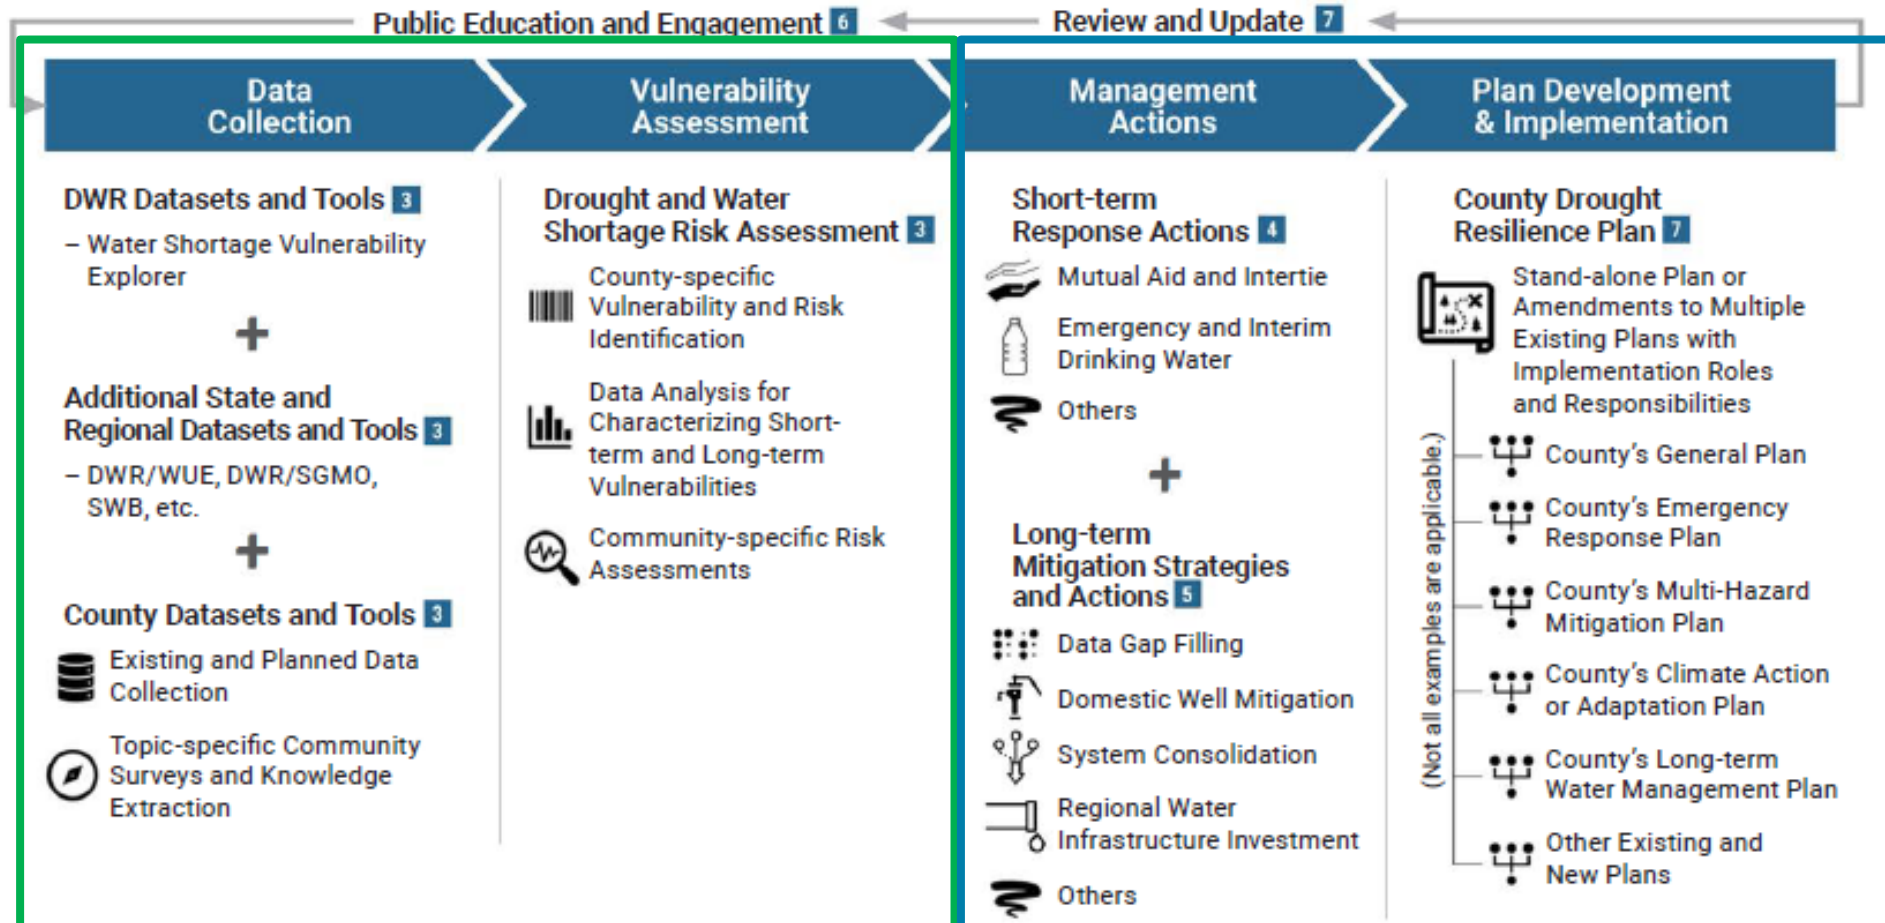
Public Education and Engagement 6

Review and Update 7

Data Collection

Vulnerability Assessment

Management Actions

Plan Development & Implementation

DWR Datasets and Tools 3

– Water Shortage Vulnerability Explorer

+

Additional State and Regional Datasets and Tools 3

– DWR/WUE, DWR/SGMO, SWB, etc.

+

County Datasets and Tools 3

Existing and Planned Data Collection

Topic-specific Community Surveys and Knowledge Extraction

Drought and Water Shortage Risk Assessment 3

County-specific Vulnerability and Risk Identification

Data Analysis for Characterizing Short-term and Long-term Vulnerabilities

Community-specific Risk Assessments

Short-term Response Actions 4

Mutual Aid and Intertie

Emergency and Interim Drinking Water

Others

+

Long-term Mitigation Strategies and Actions 5

Data Gap Filling

Domestic Well Mitigation

System Consolidation

Regional Water Infrastructure Investment

Others

County Drought Resilience Plan 7

Stand-alone Plan or Amendments to Multiple Existing Plans with Implementation Roles and Responsibilities

(Not all examples are applicable.)

County's General Plan

County's Emergency Response Plan

County's Multi-Hazard Mitigation Plan

County's Climate Action or Adaptation Plan

County's Long-term Water Management Plan

Other Existing and New Plans